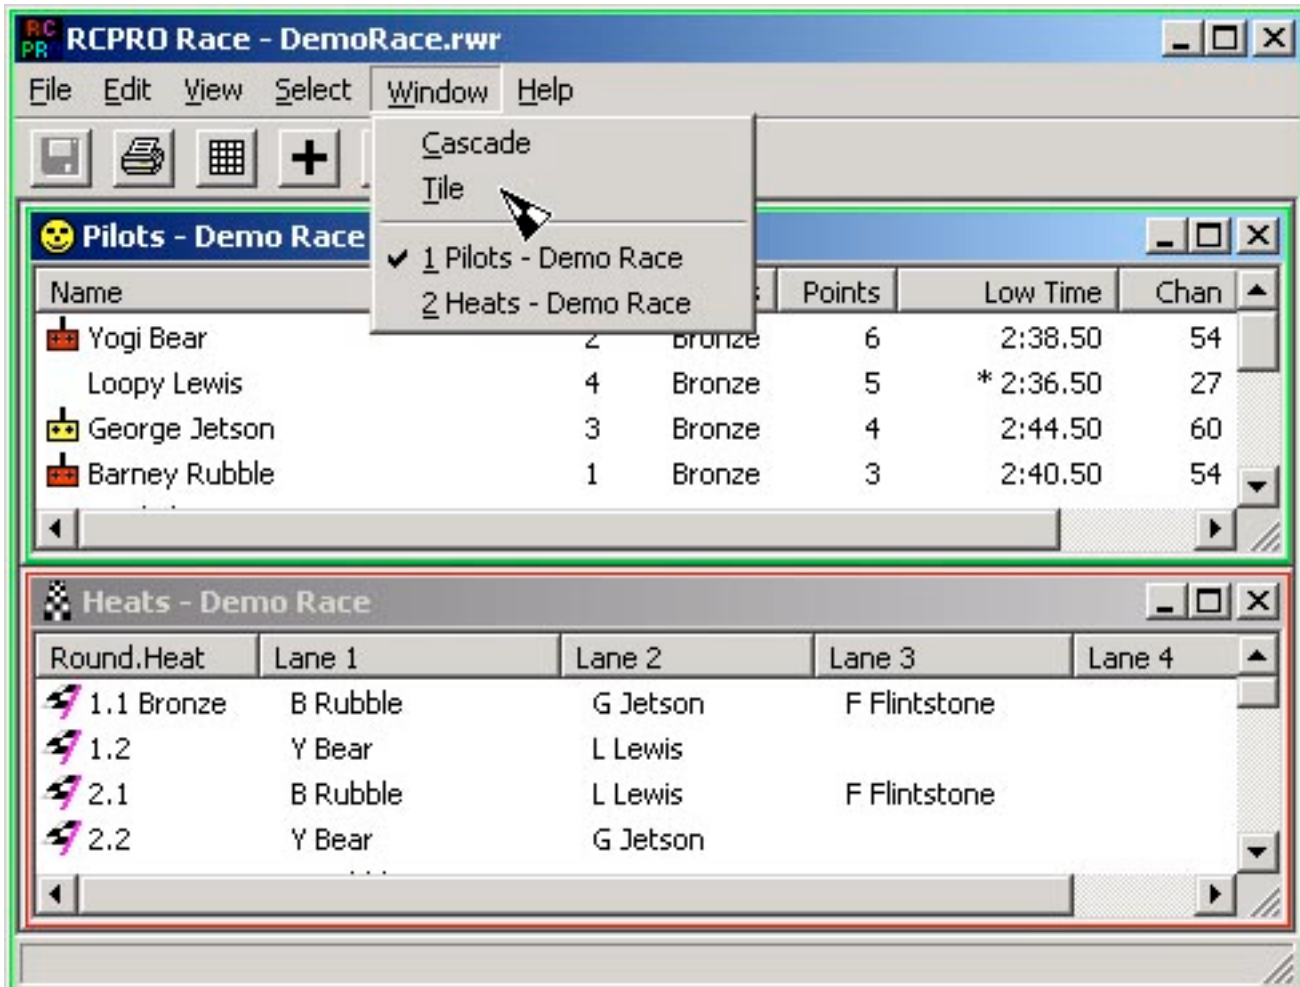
RCPR RCPRO Race - DemoRace.rwr

File Edit View Select Window Help

Cascade
Tile
✔ 1 Pilots - Demo Race
2 Heats - Demo Race

Pilots - Demo Race

| Name | | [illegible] | Points | Low Time | Chan |
|---|---|---|---|---|---|
| Yogi Bear | 2 | Bronze | 6 | 2:38.50 | 54 |
| Loopy Lewis | 4 | Bronze | 5 | * 2:36.50 | 27 |
| George Jetson | 3 | Bronze | 4 | 2:44.50 | 60 |
| Barney Rubble | 1 | Bronze | 3 | 2:40.50 | 54 |

Heats - Demo Race

| Round.Heat | Lane 1 | Lane 2 | Lane 3 | Lane 4 |
|---|---|---|---|---|
| 1.1 Bronze | B Rubble | G Jetson | F Flintstone | |
| 1.2 | Y Bear | L Lewis | | |
| 2.1 | B Rubble | L Lewis | F Flintstone | |
| 2.2 | Y Bear | G Jetson | | |